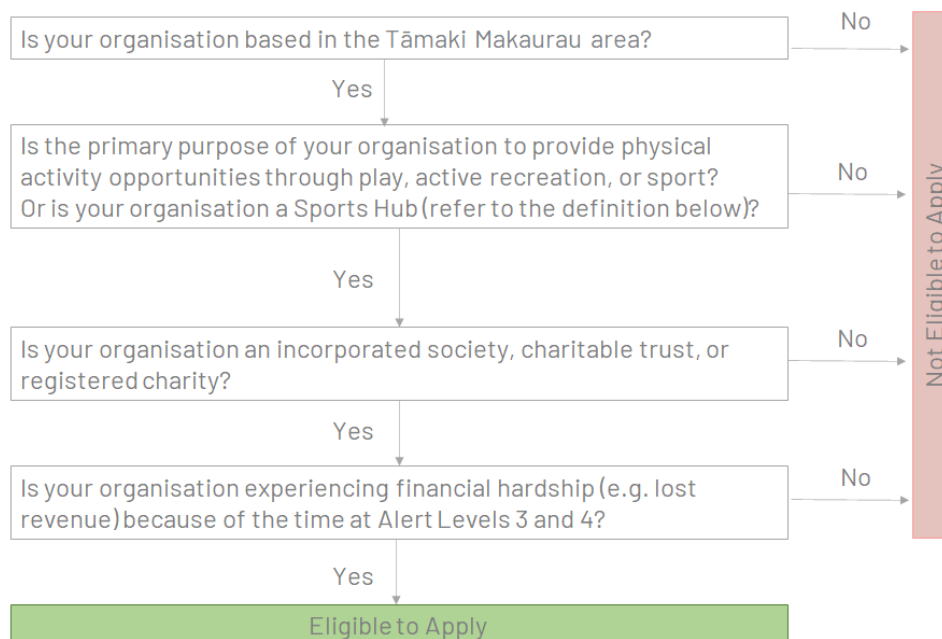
Is your organisation based in the Tāmaki Makaurau area?

No

Yes

Is the primary purpose of your organisation to provide physical activity opportunities through play, active recreation, or sport? Or is your organisation a Sports Hub (refer to the definition below)?

No

Yes

Is your organisation an incorporated society, charitable trust, or registered charity?

No

Yes

Is your organisation experiencing financial hardship (e.g. lost revenue) because of the time at Alert Levels 3 and 4?

No

Yes

Eligible to Apply

Not Eligible to Apply